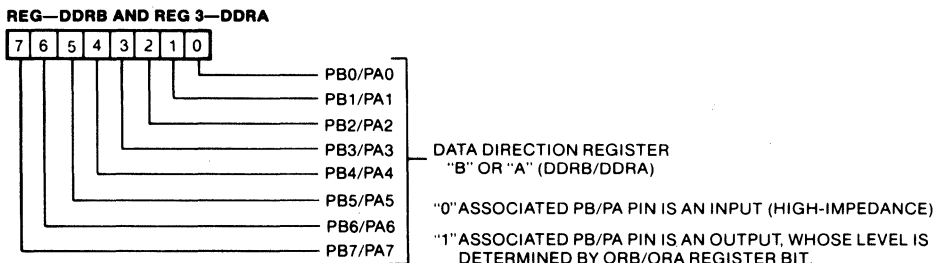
REG—DDRB AND REG 3—DDRA

7 6 5 4 3 2 1 0

PB0/PA0
PB1/PA1
PB2/PA2
PB3/PA3
PB4/PA4
PB5/PA5
PB6/PA6
PB7/PA7

DATA DIRECTION REGISTER "B" OR "A" (DDRB/DDRA)

"0" ASSOCIATED PB/PA PIN IS AN INPUT (HIGH-IMPEDANCE)

"1" ASSOCIATED PB/PA PIN IS AN OUTPUT, WHOSE LEVEL IS DETERMINED BY ORB/ORA REGISTER BIT.